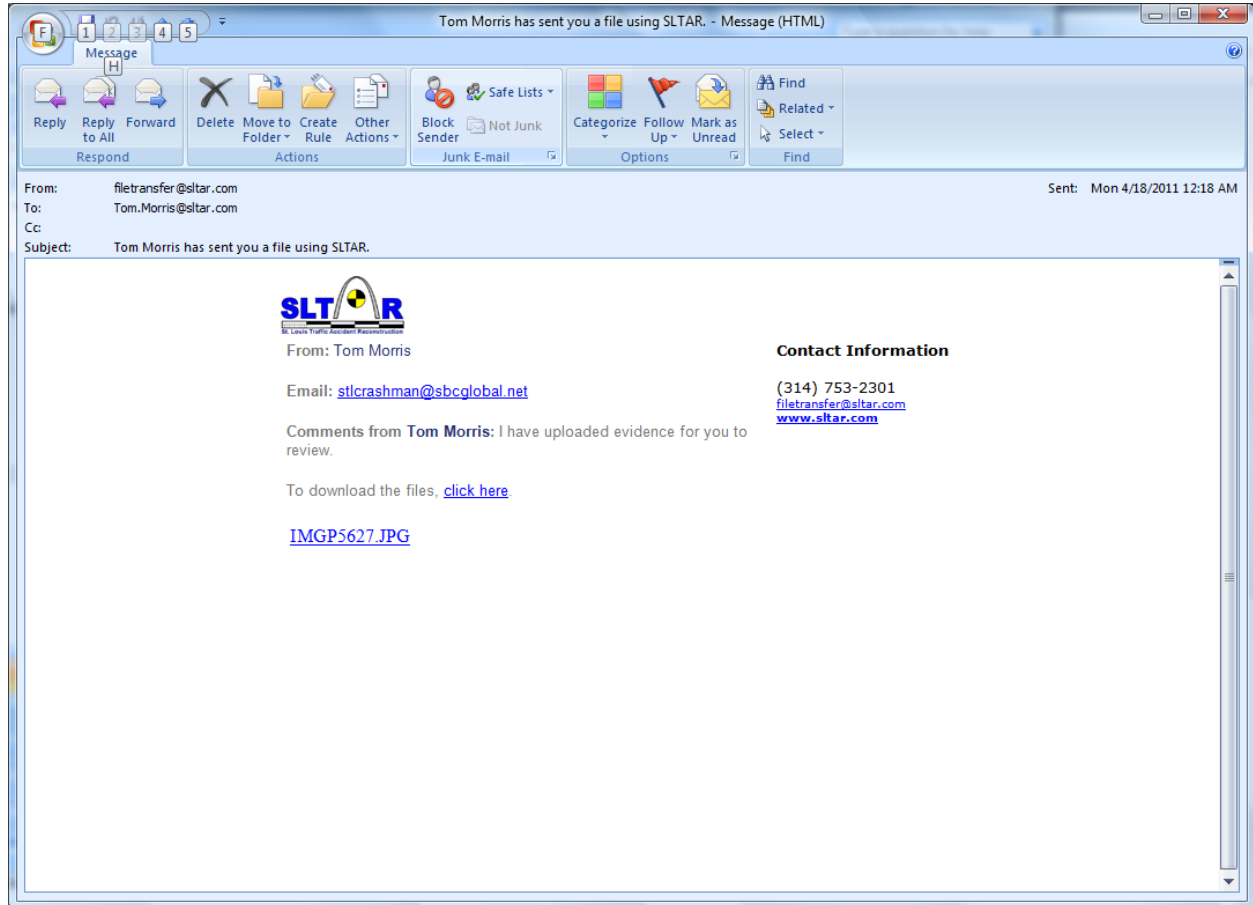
F 1 2 3 4 5

Tom Morris has sent you a file using SLTAR. - Message (HTML)

Message
H

Reply
Reply to All
Forward
Respond

Delete
Move to Folder
Create Rule
Other Actions
Actions

Block Sender
Safe Lists
Not Junk
Junk E-mail

Categorize
Follow Up
Mark as Unread
Options

Find
Related
Select
Find

From: filetransfer@sltar.com
To: Tom.Morris@sltar.com
Cc:
Subject: Tom Morris has sent you a file using SLTAR.

Sent: Mon 4/18/2011 12:18 AM

SLTAR
St. Louis Traffic Accident Reconstruction

From: Tom Morris

Email: stlcrashman@sbcglobal.net

Comments from Tom Morris: I have uploaded evidence for you to review.

To download the files, click here.

IMGP5627.JPG

Contact Information

(314) 753-2301
filetransfer@sltar.com
www.sltar.com